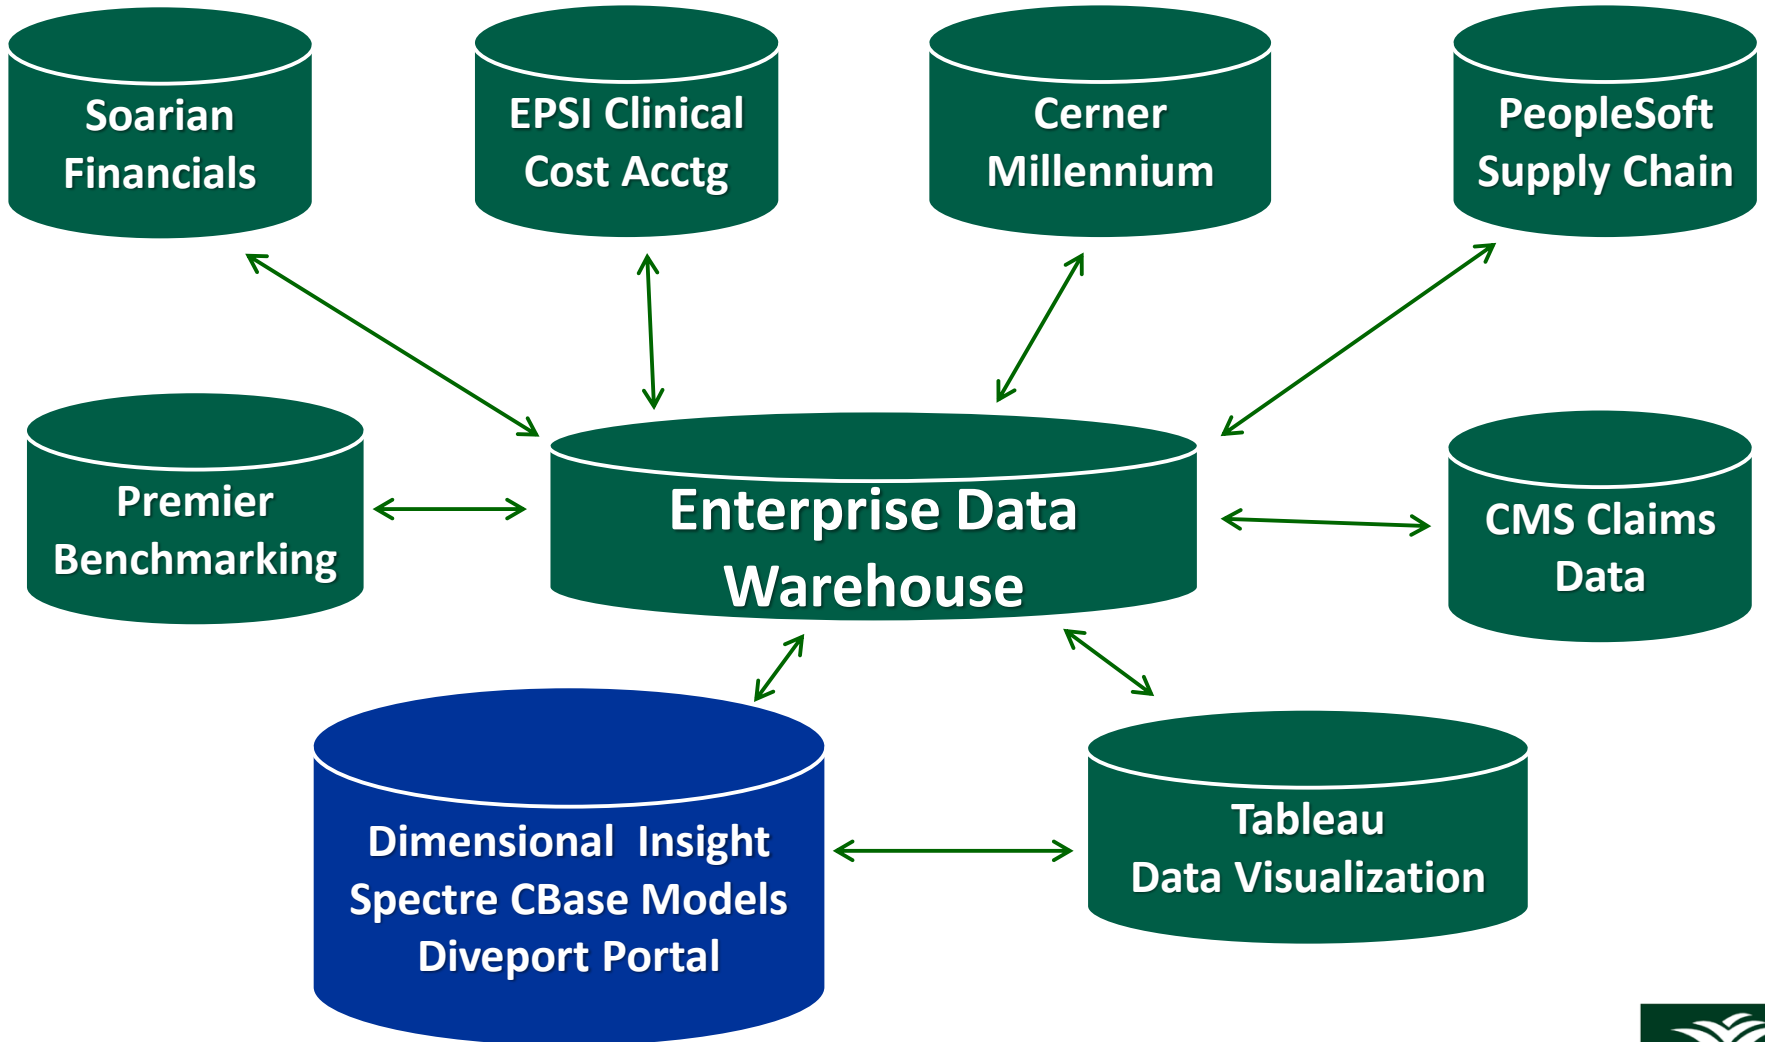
Soarian Financials

EPSI Clinical Cost Acctg

Cerner Millennium

PeopleSoft Supply Chain

Premier Benchmarking

Enterprise Data Warehouse

CMS Claims Data

Dimensional Insight Spectre CBase Models Diveport Portal

Tableau Data Visualization